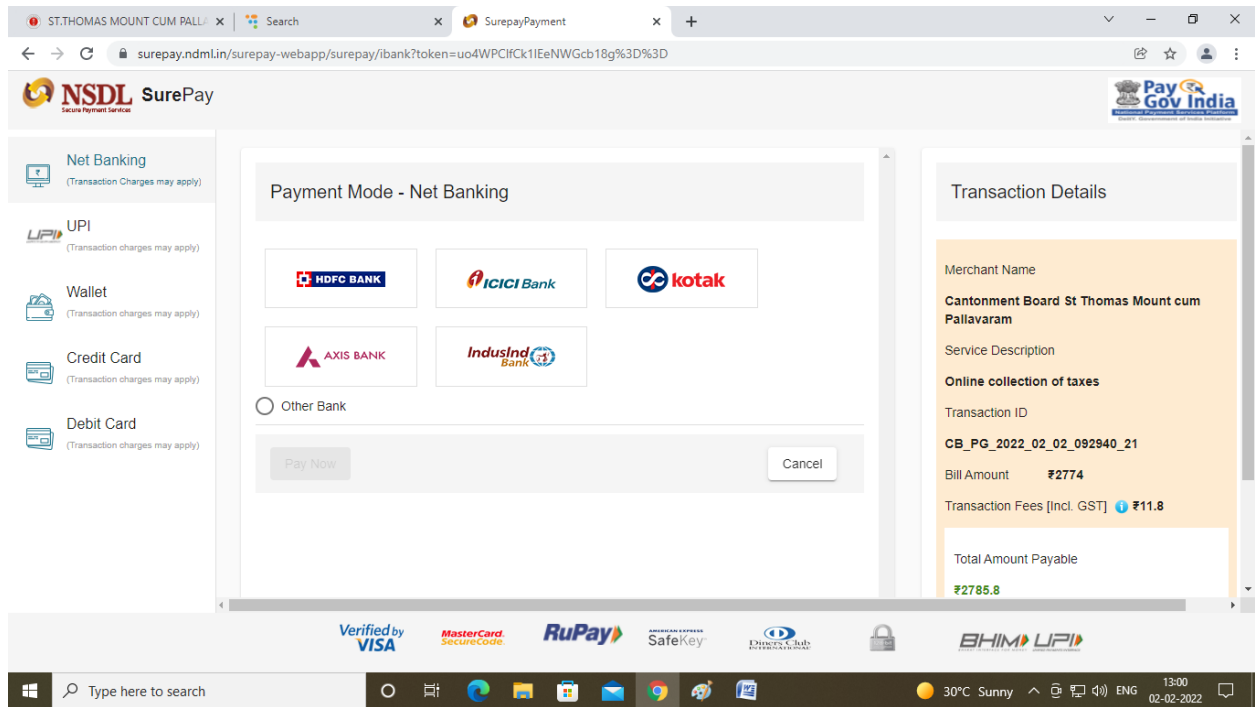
ST.THOMAS MOUNT CUM PALLA × | Search × | SurepayPayment × +

surepay.ndml.in/surepay-webapp/surepay/ibank?token=uo4WPClfCk1lEeNWGcb18g%3D%3D

NSDL SurePay
Secure Payment Services

Pay Gov India
National Payment Services Platform

Net Banking
(Transaction Charges may apply)

UPI
(Transaction charges may apply)

Wallet
(Transaction charges may apply)

Credit Card
(Transaction charges may apply)

Debit Card
(Transaction charges may apply)

Payment Mode - Net Banking

HDFC BANK

ICICI Bank

kotak

AXIS BANK

IndusInd Bank

Other Bank

Pay Now

Cancel

Transaction Details

Merchant Name

Cantonment Board St Thomas Mount cum Pallavaram

Service Description

Online collection of taxes

Transaction ID

CB_PG_2022_02_02_092940_21

Bill Amount ₹2774

Transaction Fees [Incl. GST] ₹11.8

Total Amount Payable

₹2785.8

Verified by VISA
MasterCard. SecureCode.
RuPay
AMERICAN EXPRESS SafeKey
Diners Club INTERNATIONAL
BHIM UPI

Type here to search

30°C Sunny ENG 13:00 02-02-2022